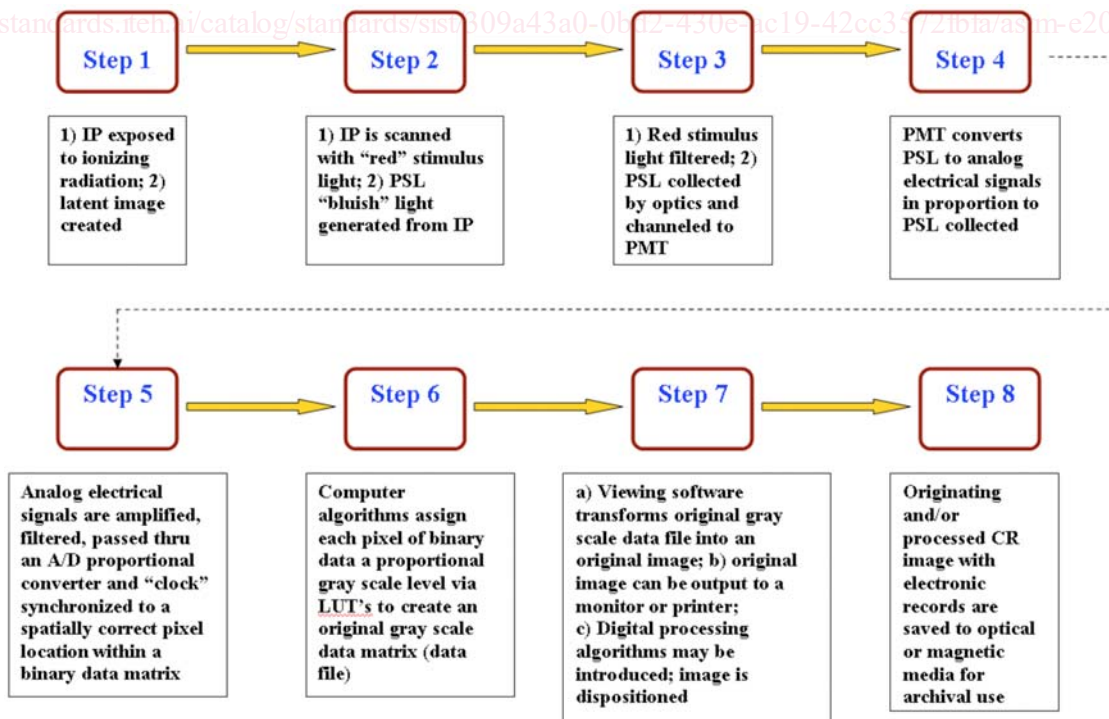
standards.iteh.ai/catalog/standards/sist/309a43a0-0bd2-430e-ac19-42cc35721b1a/astm-e20

Step 1

Step 2

Step 3

Step 4

1) IP exposed to ionizing radiation; 2) latent image created

1) IP is scanned with "red" stimulus light; 2) PSL "bluish" light generated from IP

1) Red stimulus light filtered; 2) PSL collected by optics and channeled to PMT

PMT converts PSL to analog electrical signals in proportion to PSL collected

Step 5

Step 6

Step 7

Step 8

Analog electrical signals are amplified, filtered, passed thru an A/D proportional converter and "clock" synchronized to a spatially correct pixel location within a binary data matrix

Computer algorithms assign each pixel of binary data a proportional gray scale level via LUT's to create an original gray scale data matrix (data file)

a) Viewing software transforms original gray scale data file into an original image; b) original image can be output to a monitor or printer; c) Digital processing algorithms may be introduced; image is dispositioned

Originating and/or processed CR image with electronic records are saved to optical or magnetic media for archival use